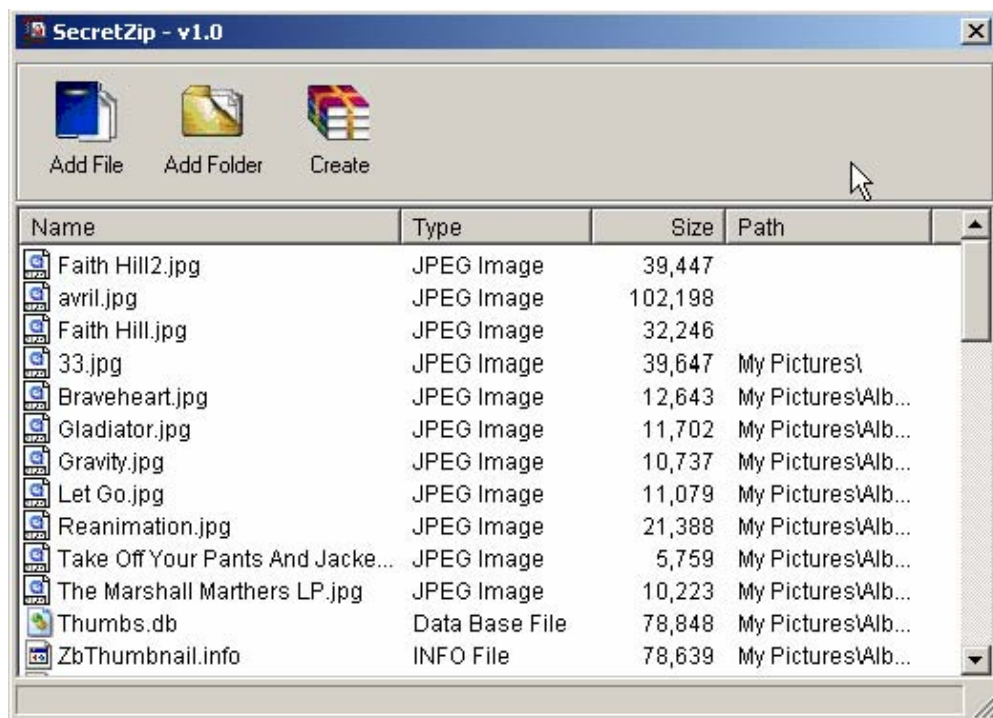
SecretZip - v1.0

Add File Add Folder Create

| Name | Type | Size | Path |
|---|---|---|---|
| Faith Hill2.jpg | JPEG Image | 39,447 | |
| avril.jpg | JPEG Image | 102,198 | |
| Faith Hill.jpg | JPEG Image | 32,246 | |
| 33.jpg | JPEG Image | 39,647 | My Pictures\ |
| Braveheart.jpg | JPEG Image | 12,643 | My Pictures\Alb... |
| Gladiator.jpg | JPEG Image | 11,702 | My Pictures\Alb... |
| Gravity.jpg | JPEG Image | 10,737 | My Pictures\Alb... |
| Let Go.jpg | JPEG Image | 11,079 | My Pictures\Alb... |
| Reanimation.jpg | JPEG Image | 21,388 | My Pictures\Alb... |
| Take Off Your Pants And Jacke... | JPEG Image | 5,759 | My Pictures\Alb... |
| The Marshall Marthers LP.jpg | JPEG Image | 10,223 | My Pictures\Alb... |
| Thumbs.db | Data Base File | 78,848 | My Pictures\Alb... |
| ZbThumbnail.info | INFO File | 78,639 | My Pictures\Alb... |